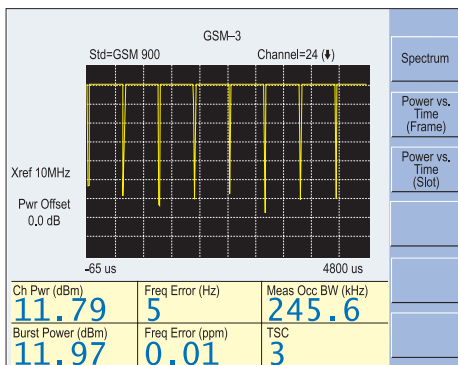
GSM–3

Std=GSM 900

Channel=24 (⬇)

Xref 10MHz

Pwr Offset
0.0 dB

-65 us

4800 us

| Ch Pwr (dBm) 11.79 | Freq Error (Hz) 5 | Meas Occ BW (kHz) 245.6 |
|---|---|---|
| Burst Power (dBm) 11.97 | Freq Error (ppm) 0.01 | TSC 3 |

Spectrum

Power vs. Time (Frame)

Power vs. Time (Slot)